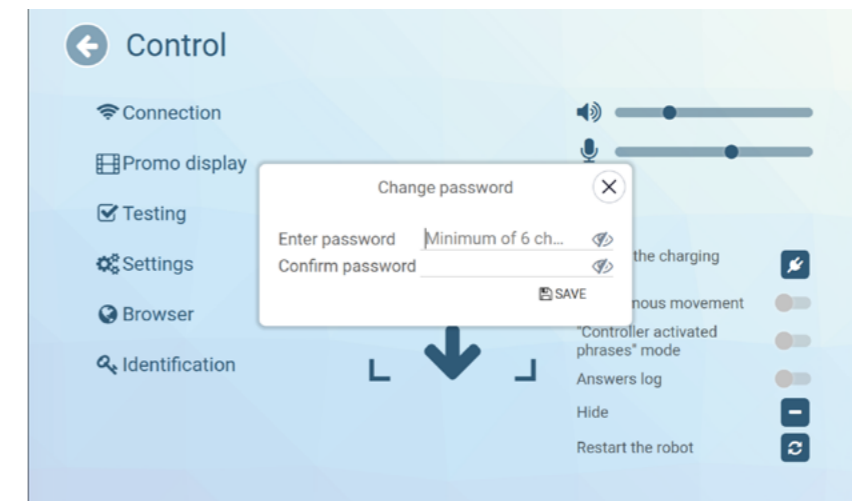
Control

Connection

Promo display

Testing

Settings

Browser

Identification

Change password

Enter password Minimum of 6 ch...

Confirm password

SAVE

the charging

nous movement

"Controller activated phrases" mode

Answers log

Hide

Restart the robot